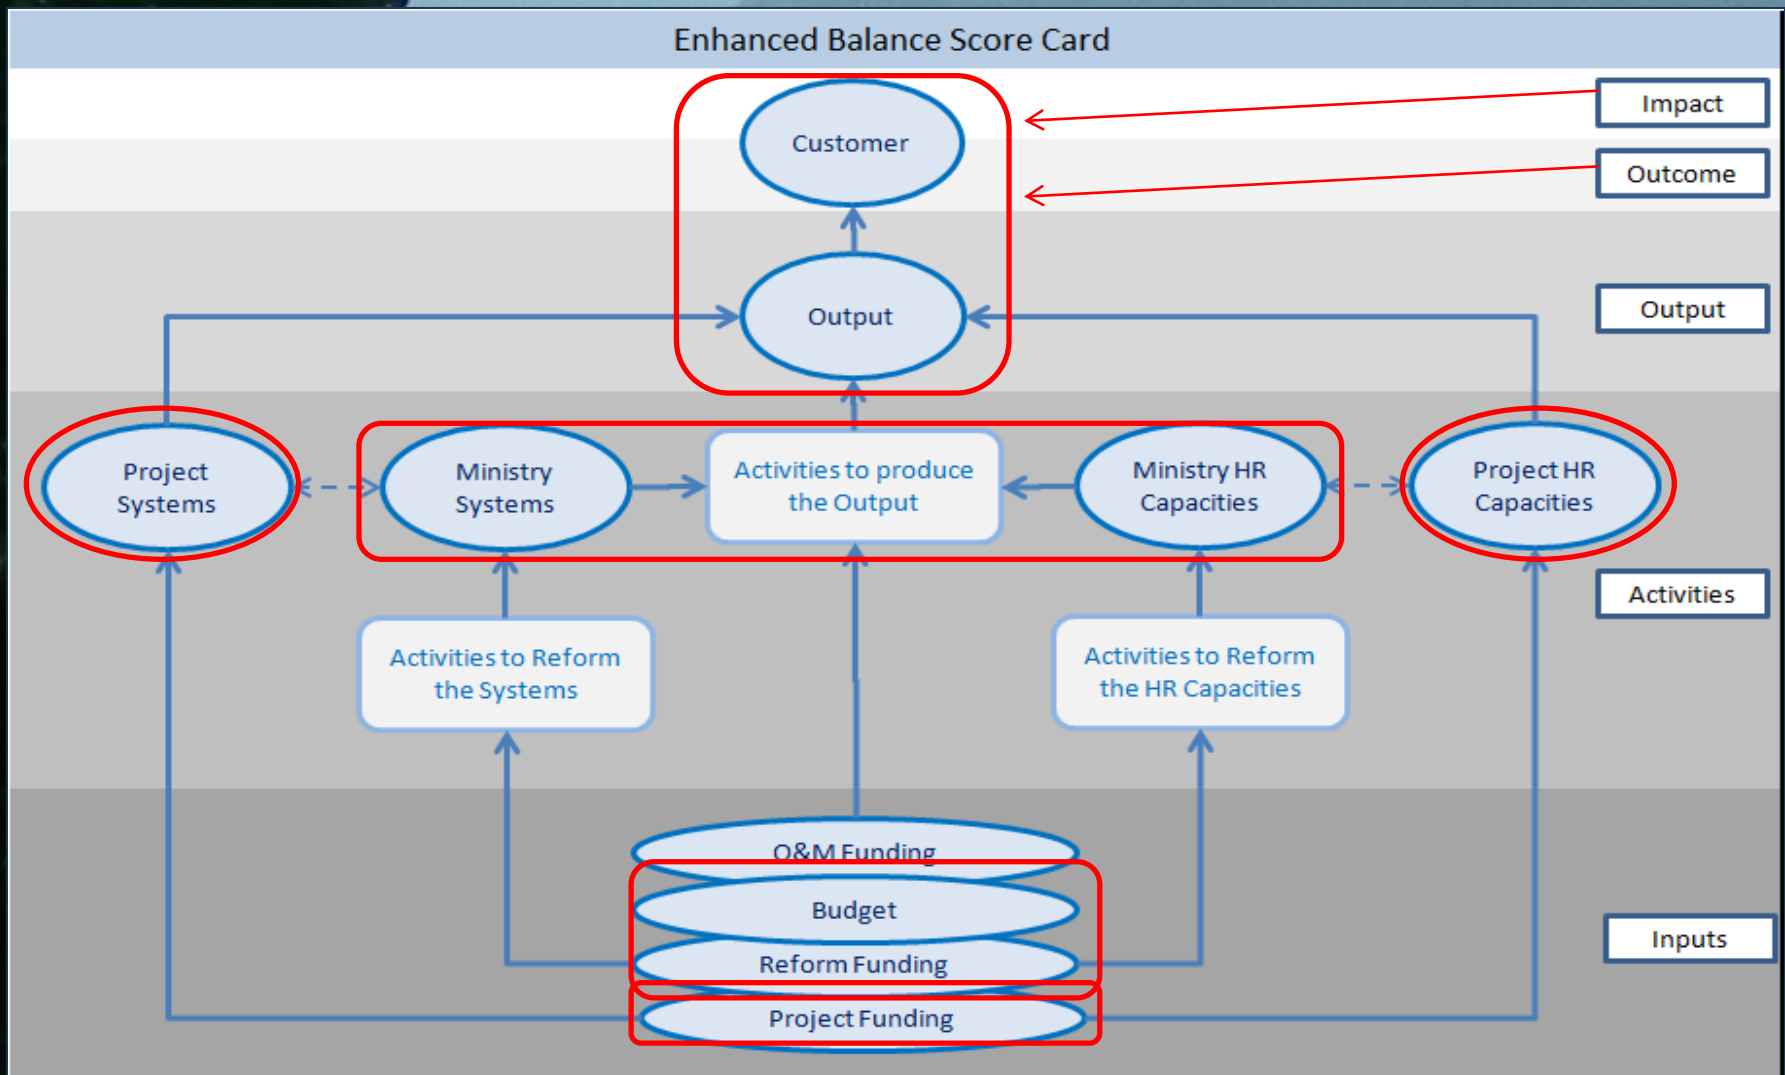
Enhanced Balance Score Card

Impact

Outcome

Customer

Output

Output

Project Systems

Ministry Systems

Activities to produce the Output

Ministry HR Capacities

Project HR Capacities

Activities

Activities to Reform the Systems

Activities to Reform the HR Capacities

O&M Funding

Budget

Reform Funding

Project Funding

Inputs